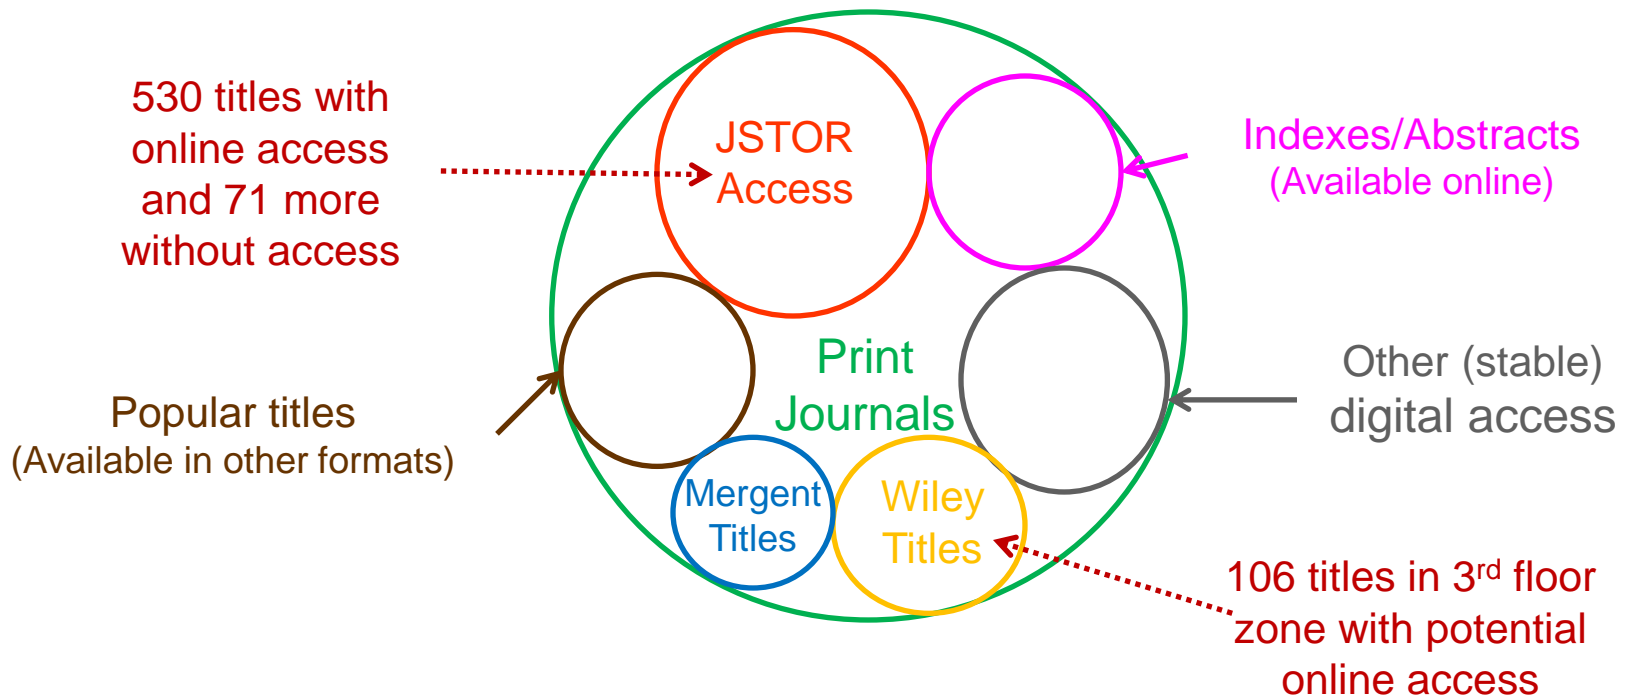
530 titles with online access and 71 more without access

JSTOR Access

Indexes/Abstracts
(Available online)

Print Journals

Popular titles
(Available in other formats)

Other (stable) digital access

Mergent Titles

Wiley Titles

106 titles in 3$^{rd}$ floor zone with potential online access